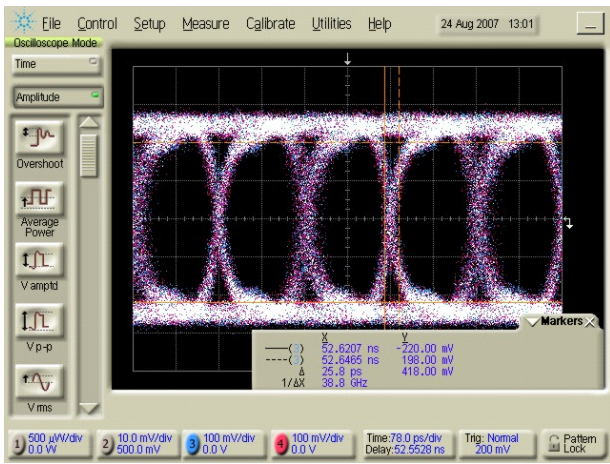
File Control Setup Measure Calibrate Utilities Help 24 Aug 2007 13:01

Oscilloscope Mode

Time

Amplitude

Overshoot

Average Power

Vamptd

Vp-p

Vrms

Markers

| | X | Y |
|---|---|---|
| —(3) | 52.6207 ns | -220.00 mV |
| ----(3) | 52.6465 ns | 198.00 mV |
| Δ | 25.8 ps | 418.00 mV |
| 1/ΔX | 38.8 GHz | |

1 500 µW/div 0.0 W

2 10.0 mV/div 500.0 mV

3 100 mV/div 0.0 V

4 100 mV/div 0.0 V

Time:78.0 ps/div Delay:52.5528 ns

Trig: Normal 200 mV

Pattern Lock